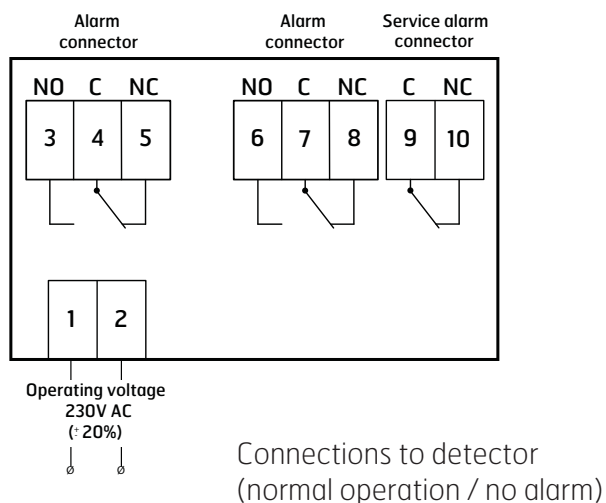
Alarm connector

Alarm connector

Service alarm connector

NO C NC

3 4 5

NO C NC

6 7 8

C NC

9 10

1 2

Operating voltage 230V AC ($\pm$ 20%)

ø ø

Connections to detector (normal operation / no alarm)